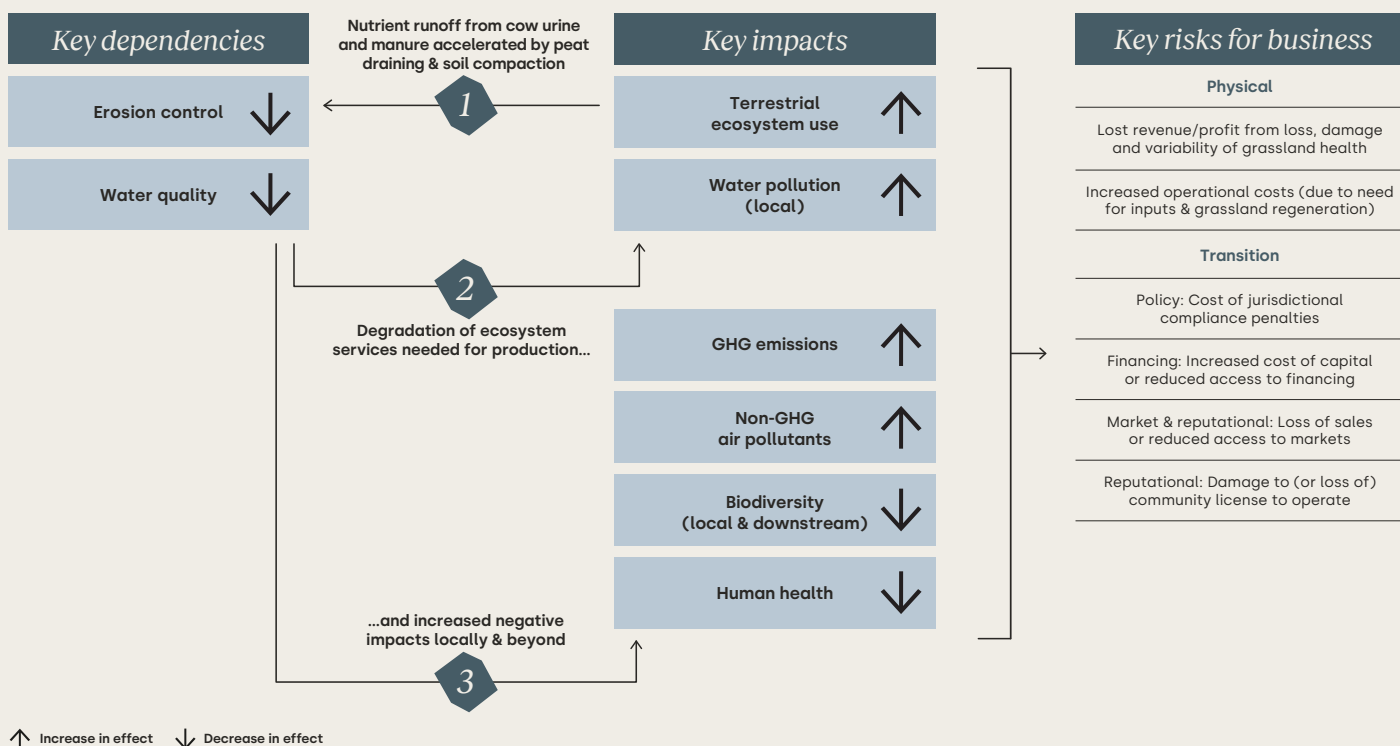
Key dependencies

Erosion control

Water quality

Nutrient runoff from cow urine and manure accelerated by peat draining & soil compaction

1

2

Degradation of ecosystem services needed for production...

...and increased negative impacts locally & beyond

3

Key impacts

Terrestrial ecosystem use

Water pollution (local)

GHG emissions

Non-GHG air pollutants

Biodiversity (local & downstream)

Human health

Key risks for business

Physical

Lost revenue/profit from loss, damage and variability of grassland health

Increased operational costs (due to need for inputs & grassland regeneration)

Transition

Policy: Cost of jurisdictional compliance penalties

Financing: Increased cost of capital or reduced access to financing

Market & reputational: Loss of sales or reduced access to markets

Reputational: Damage to (or loss of) community license to operate

Increase in effect Decrease in effect